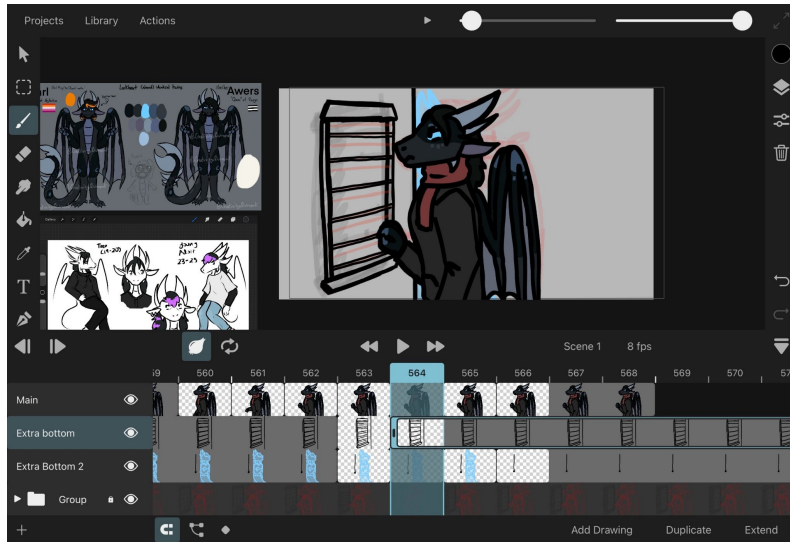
Projects Library Actions

rl

Awers

Taev
(19-20)

Awers
23-25

Scene 1 8 fps

59 560 561 562 563 564 565 566 567 568 569 570 57

Main

Extra bottom

Extra Bottom 2

Group

+

Add Drawing Duplicate Extend